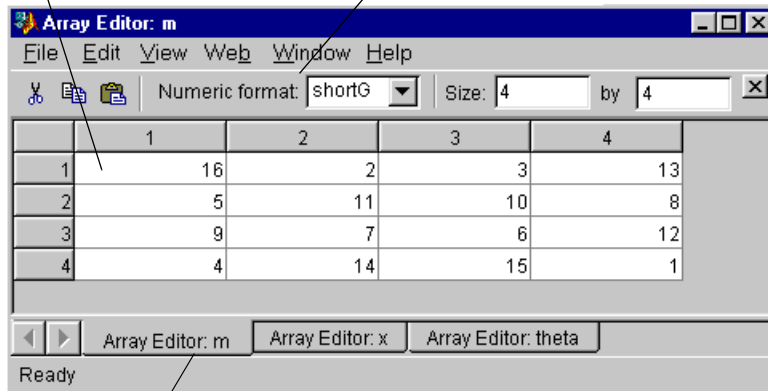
Array Editor: m

File Edit View Web Window Help

Numeric format: shortG Size: 4 by 4

| | 1 | 2 | 3 | 4 |
|---|---|---|---|---|
| 1 | 16 | 2 | 3 | 13 |
| 2 | 5 | 11 | 10 | 8 |
| 3 | 9 | 7 | 6 | 12 |
| 4 | 4 | 14 | 15 | 1 |

Array Editor: m Array Editor: x Array Editor: theta

Ready